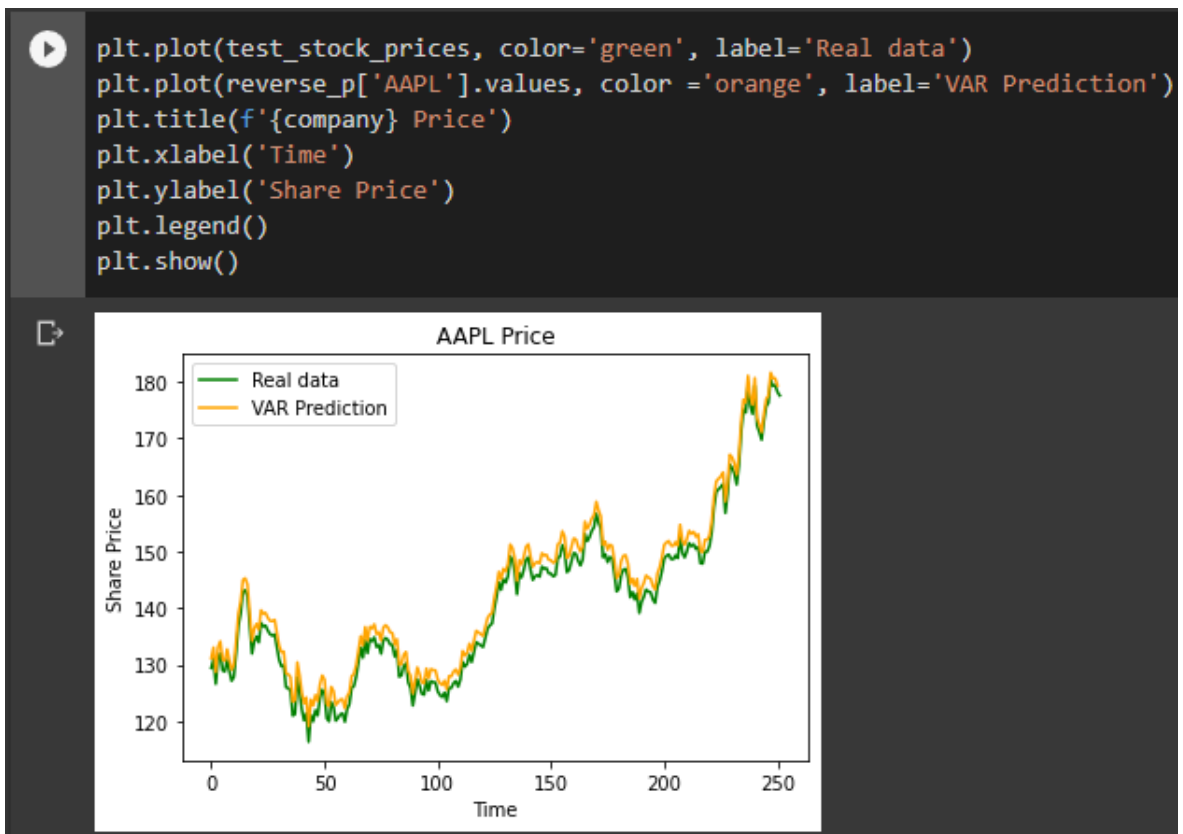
plt.plot(test_stock_prices, color='green', label='Real data')
plt.plot(reverse_p['AAPL'].values, color ='orange', label='VAR Prediction')
plt.title(f'{company} Price')
plt.xlabel('Time')
plt.ylabel('Share Price')
plt.legend()
plt.show()

AAPL Price

Real data
VAR Prediction

180
170
160
150
140
130
120

Share Price

0
50
100
150
200
250

Time